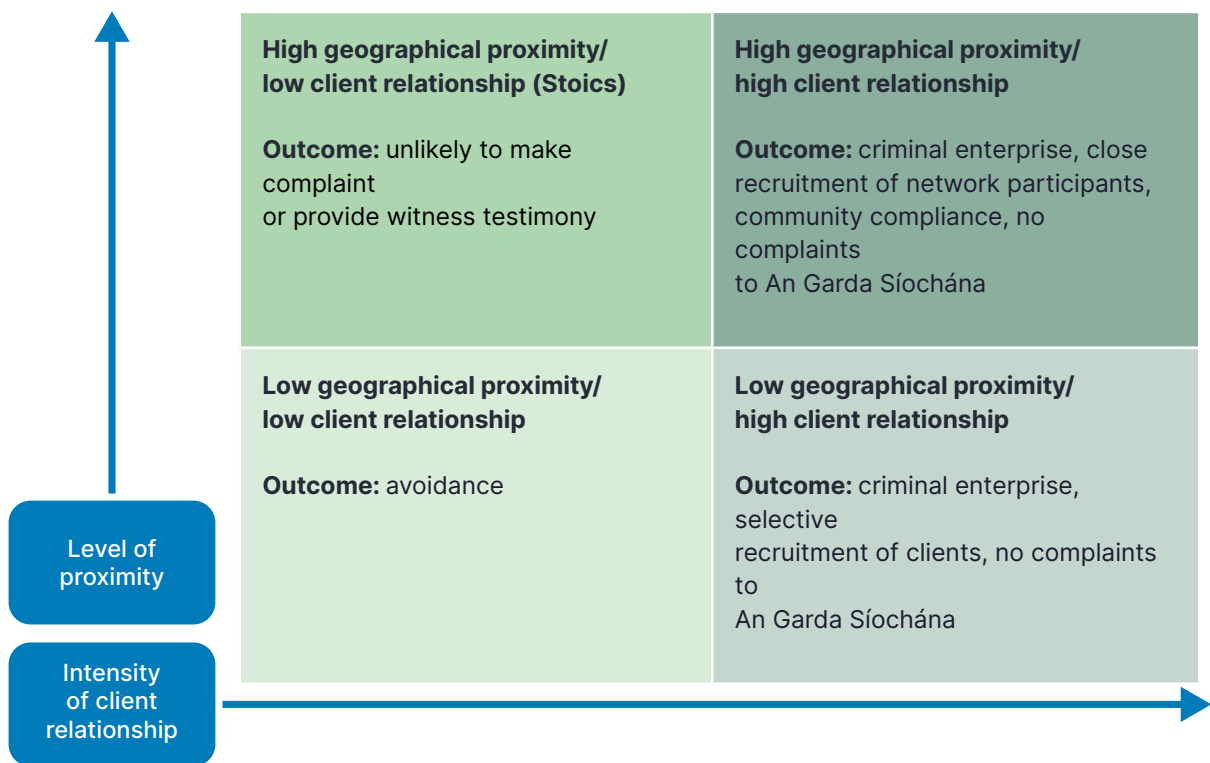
High geographical proximity/ low client relationship (Stoics)

Outcome: unlikely to make complaint or provide witness testimony

High geographical proximity/ high client relationship

Outcome: criminal enterprise, close recruitment of network participants, community compliance, no complaints to An Garda Síochána

Low geographical proximity/ low client relationship

Outcome: avoidance

Low geographical proximity/ high client relationship

Outcome: criminal enterprise, selective recruitment of clients, no complaints to An Garda Síochána

Level of proximity

Intensity of client relationship